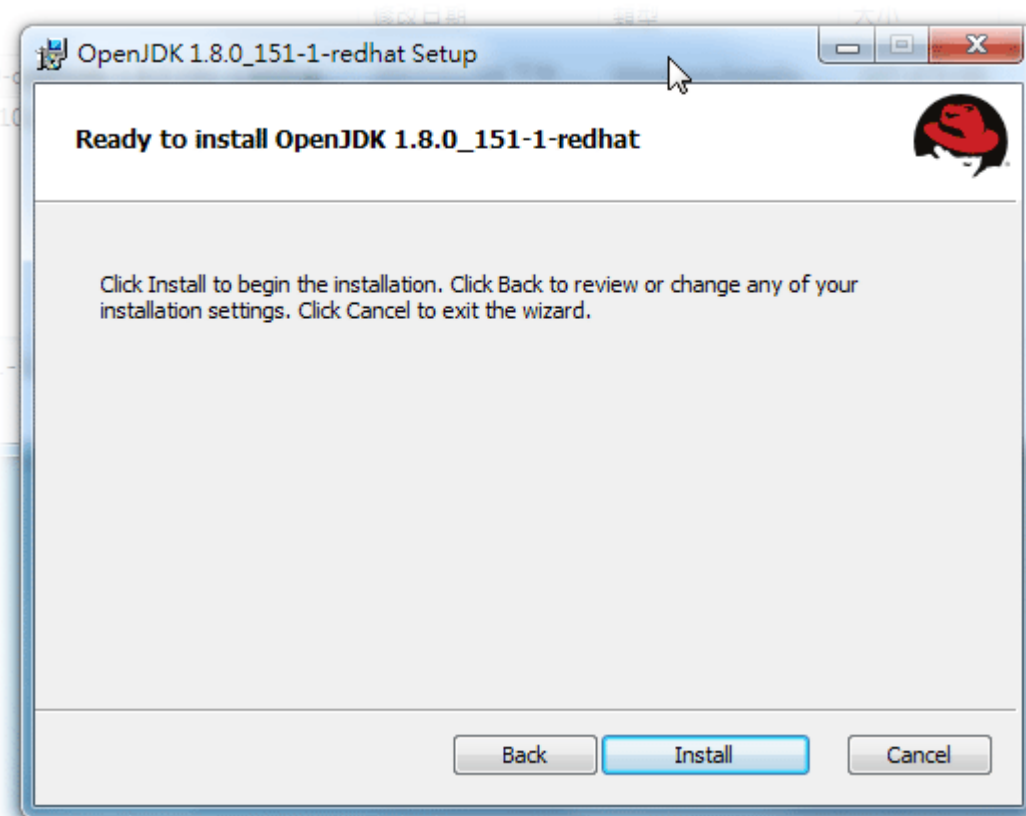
OpenJDK 1.8.0_151-1-redhat Setup

Ready to install OpenJDK 1.8.0_151-1-redhat

Click Install to begin the installation. Click Back to review or change any of your installation settings. Click Cancel to exit the wizard.

Back
Install
Cancel